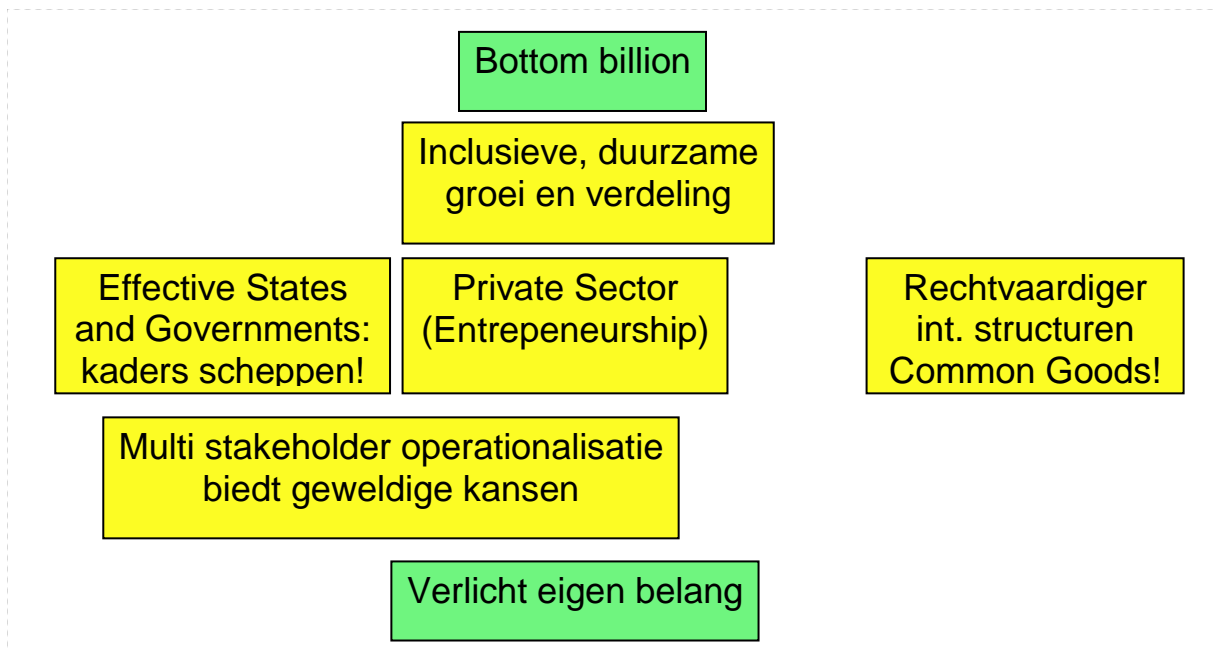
Bottom billion

Inclusieve, duurzame groei en verdeling

Effective States and Governments: kaders scheppen!

Private Sector (Entrepeneurship)

Rechtvaardiger int. structuren Common Goods!

Multi stakeholder operationalisatie biedt geweldige kansen

Verlicht eigen belang